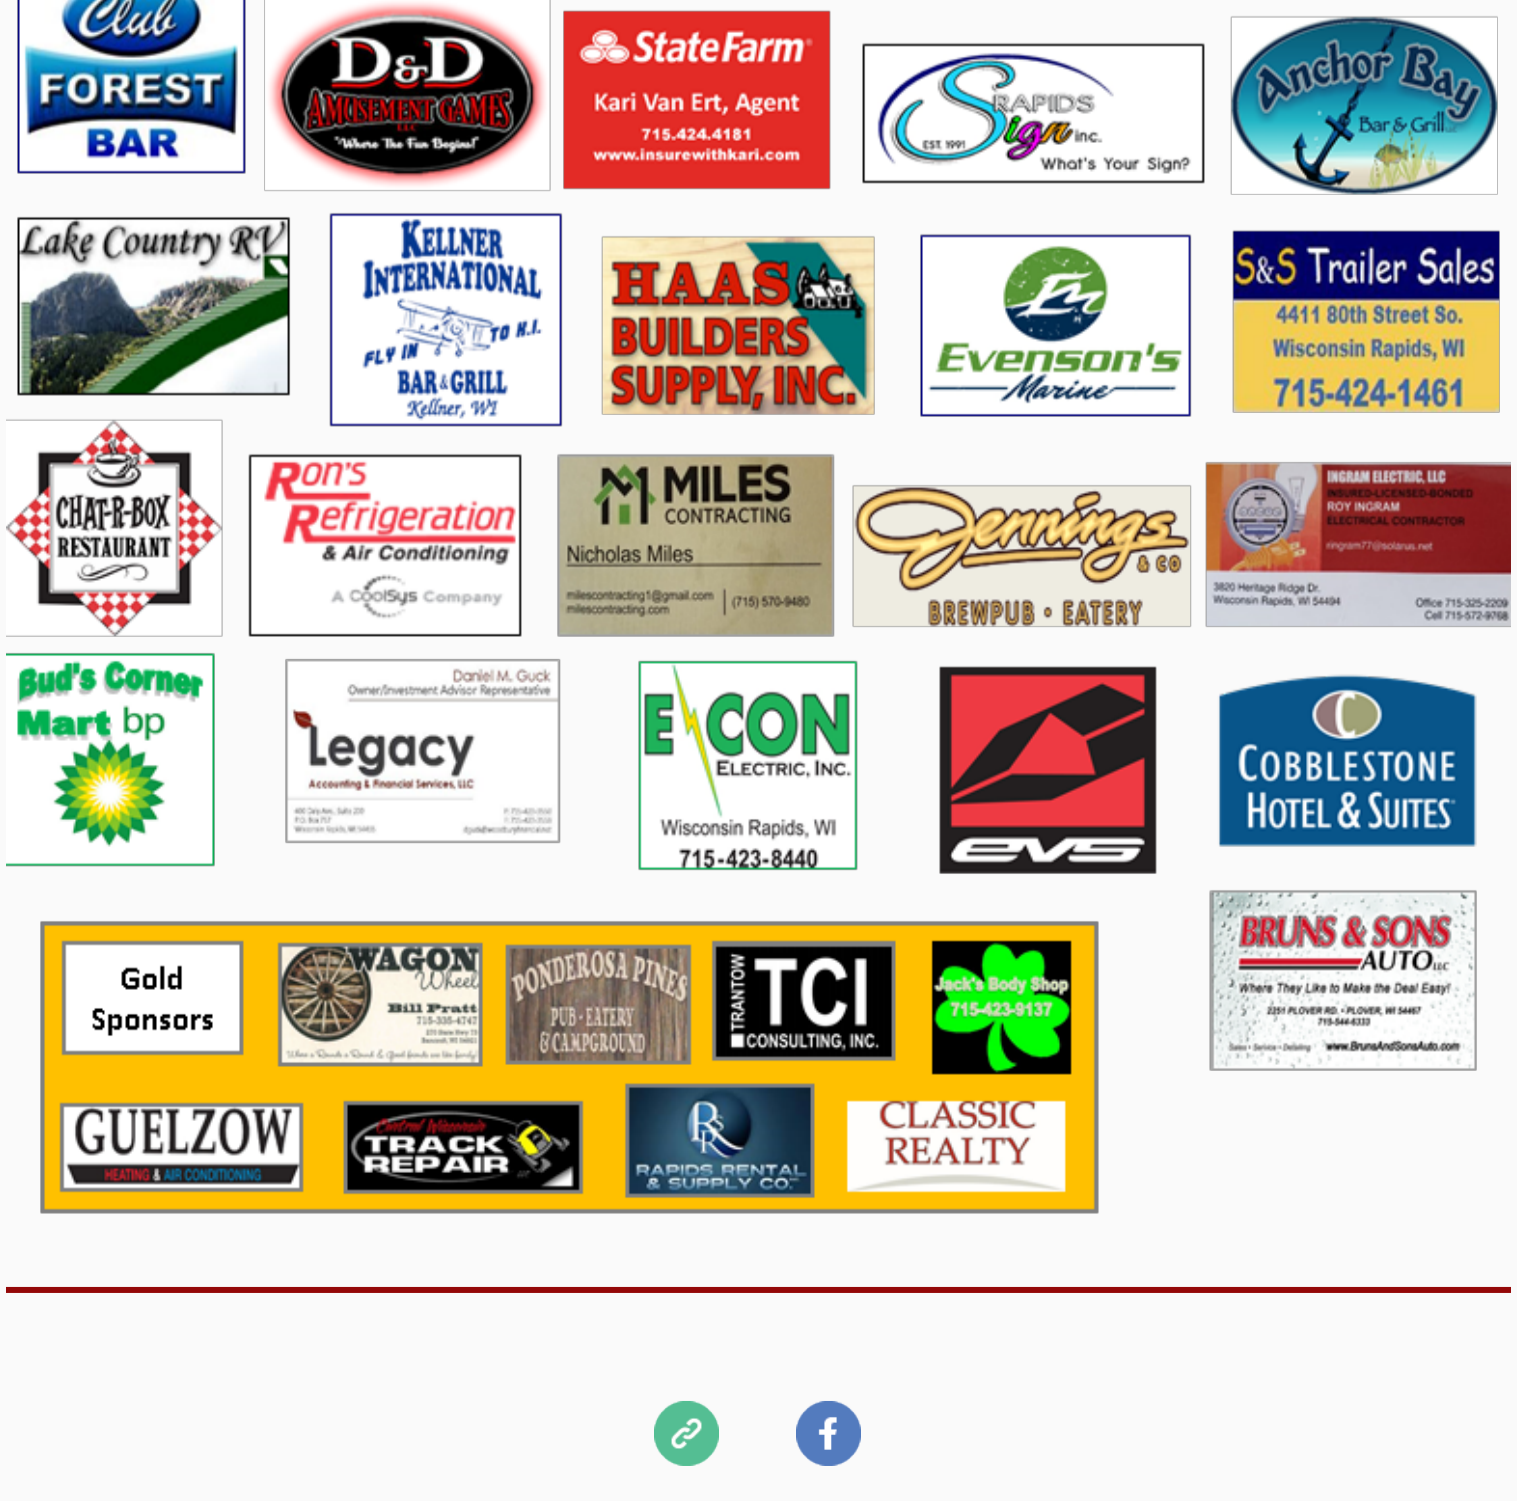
Club FOREST BAR

D&D AMUSEMENT GAMES LLC "Where The Fun Begins!"

StateFarm
Kari Van Ert, Agent
715.424.4181
www.insurewithkari.com

RAPIDS Sign inc. EST. 1991 What's Your Sign?

Anchor Bay Bar & Grill

Lake Country RV

KELLNER INTERNATIONAL FLY IN TO K.I. BAR & GRILL Kellner, WI

HAAS BUILDERS SUPPLY, INC.

Evenson's Marine

S&S Trailer Sales
4411 80th Street So.
Wisconsin Rapids, WI
715-424-1461

CHAT-R-BOX RESTAURANT

Ron's Refrigeration & Air Conditioning
A CoolSys Company

MILES CONTRACTING
Nicholas Miles
milescontracting1@gmail.com milescontracting.com (715) 570-9480

Jennings & Co BREWPUB • EATERY

INGRAM ELECTRIC, LLC
INSURED-LICENSED-BONDED
ROY INGRAM
ELECTRICAL CONTRACTOR
ingram77@solarus.net
3820 Heritage Ridge Dr.
Wisconsin Rapids, WI 54494
Office 715-325-2209
Cell 715-572-9768

Bud's Corner Mart bp

Daniel M. Guck
Owner/Investment Advisor Representative
Legacy
Accounting & Financial Services, LLC
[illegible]

E CON ELECTRIC, INC.
Wisconsin Rapids, WI
715-423-8440

EVS

COBBLESTONE HOTEL & SUITES

BRUNS & SONS AUTO LLC
Where They Like to Make the Deal Easy!
2351 PLOVER RD. • PLOVER, WI 54467
715-544-4333
Sales • Service • Detailing www.BrunsAndSonsAuto.com

Gold Sponsors

WAGON Wheel
Bill Pratt
715-335-4747
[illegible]

PONDEROSA PINES PUB • EATERY & CAMPGROUND

TRANTOW TCI CONSULTING, INC.

Jack's Body Shop 715-423-9137

GUELZOW HEATING & AIR CONDITIONING

Central Wisconsin TRACK REPAIR

RAPIDS RENTAL & SUPPLY CO.

CLASSIC REALTY